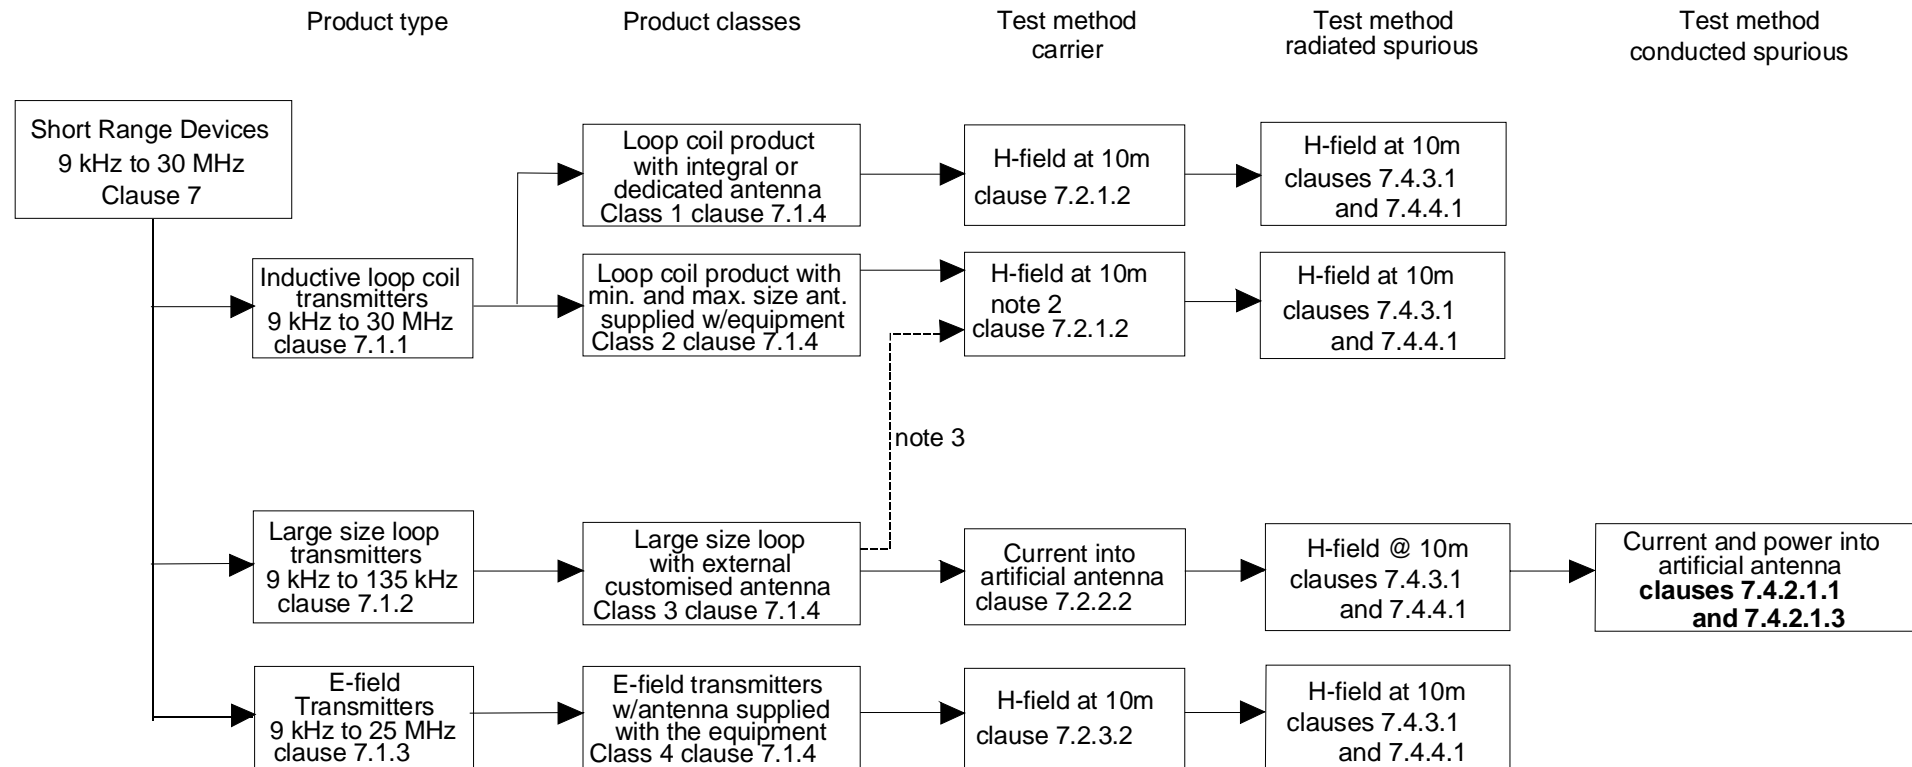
Product type

Product classes

Test method carrier

Test method radiated spurious

Test method conducted spurious

Short Range Devices
9 kHz to 30 MHz
Clause 7

Inductive loop coil transmitters
9 kHz to 30 MHz
clause 7.1.1

Loop coil product with integral or dedicated antenna
Class 1 clause 7.1.4

H-field at 10m
clause 7.2.1.2

H-field at 10m
clauses 7.4.3.1
and 7.4.4.1

Loop coil product with min. and max. size ant. supplied w/equipment
Class 2 clause 7.1.4

H-field at 10m
note 2
clause 7.2.1.2

H-field at 10m
clauses 7.4.3.1
and 7.4.4.1

note 3

Large size loop transmitters
9 kHz to 135 kHz
clause 7.1.2

Large size loop with external customised antenna
Class 3 clause 7.1.4

Current into artificial antenna
clause 7.2.2.2

H-field @ 10m
clauses 7.4.3.1
and 7.4.4.1

Current and power into artificial antenna
**clauses 7.4.2.1.1 and 7.4.2.1.3**

E-field Transmitters
9 kHz to 25 MHz
clause 7.1.3

E-field transmitters w/antenna supplied with the equipment
Class 4 clause 7.1.4

H-field at 10m
clause 7.2.3.2

H-field at 10m
clauses 7.4.3.1
and 7.4.4.1